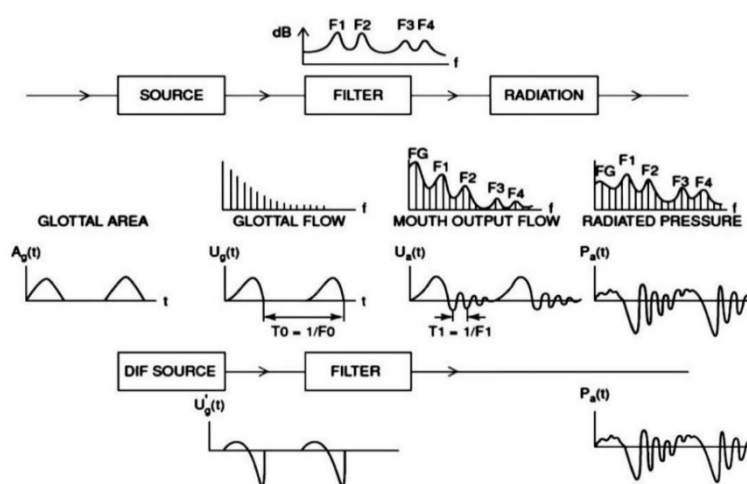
dB
F1 F2 F3 F4
f

SOURCE
FILTER
RADIATION

f
FG
F1
F2
F3
F4
f
FG
F1
F2
F3
F4

GLOTTAL AREA
GLOTTAL FLOW
MOUTH OUTPUT FLOW
RADIATED PRESSURE

$A_g(t)$
t
$U_g(t)$
t
T0 = 1/F0
$U_a(t)$
T1 = 1/F1
$P_a(t)$

DIF SOURCE
FILTER
$U'_g(t)$
$P_a(t)$